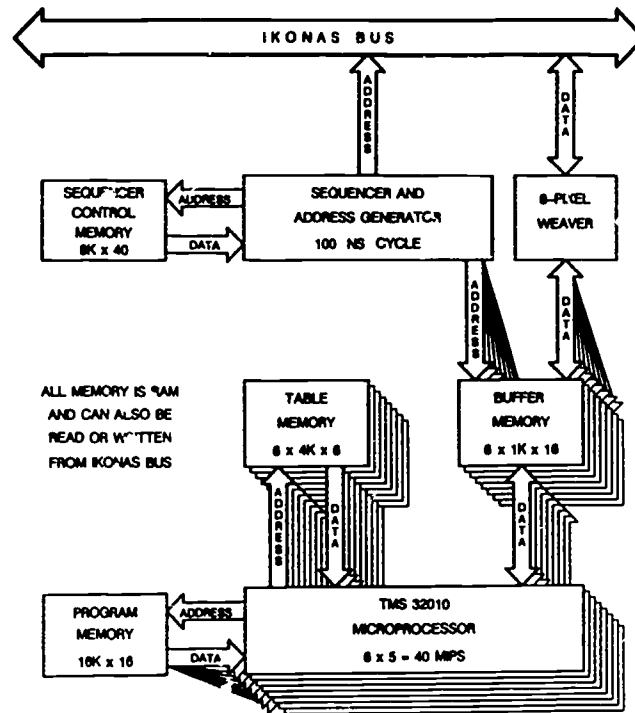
IKONAS BUS

ADDRESS

DATA

SEQUENCER CONTROL MEMORY 8K x 40

ADDRESS

DATA

SEQUENCER AND ADDRESS GENERATOR 100 NS CYCLE

8-PIXEL WEAVER

ADDRESS

DATA

ALL MEMORY IS RAM AND CAN ALSO BE READ OR WRITTEN FROM IKONAS BUS

TABLE MEMORY 8 x 4K x 8

BUFFER MEMORY 8 x 1K x 16

ADDRESS

DATA

DATA

PROGRAM MEMORY 16K x 16

ADDRESS

DATA

TMS 32010 MICROPROCESSOR 8 x 5 = 40 MIPS